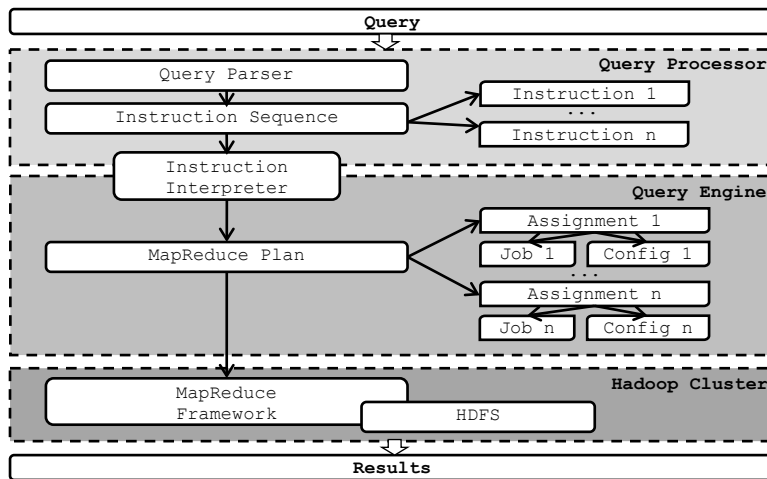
Query

Query Processor

Query Parser

Instruction Sequence

Instruction 1

...

Instruction n

Instruction Interpreter

Query Engine

MapReduce Plan

Assignment 1

Job 1

Config 1

...

Assignment n

Job n

Config n

Hadoop Cluster

MapReduce Framework

HDFS

Results